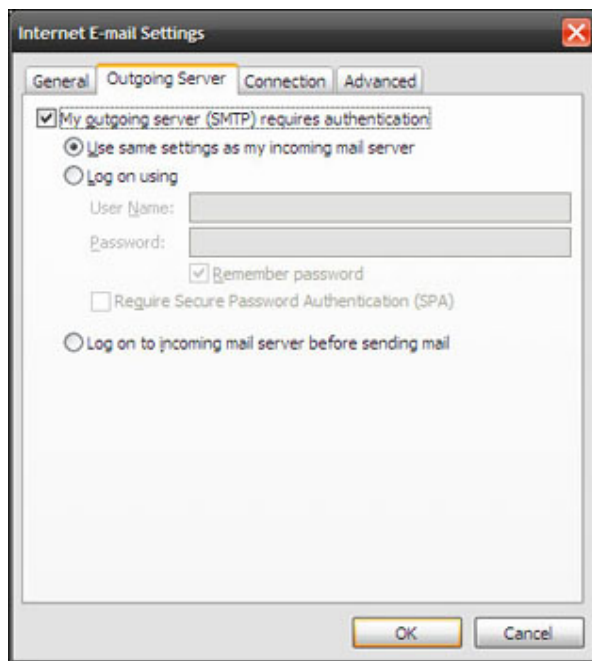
Internet E-mail Settings

General | Outgoing Server | Connection | Advanced

My outgoing server (SMTP) requires authentication

Use same settings as my incoming mail server

Log on using

User Name:

Password:

Remember password

Require Secure Password Authentication (SPA)

Log on to incoming mail server before sending mail

OK

Cancel